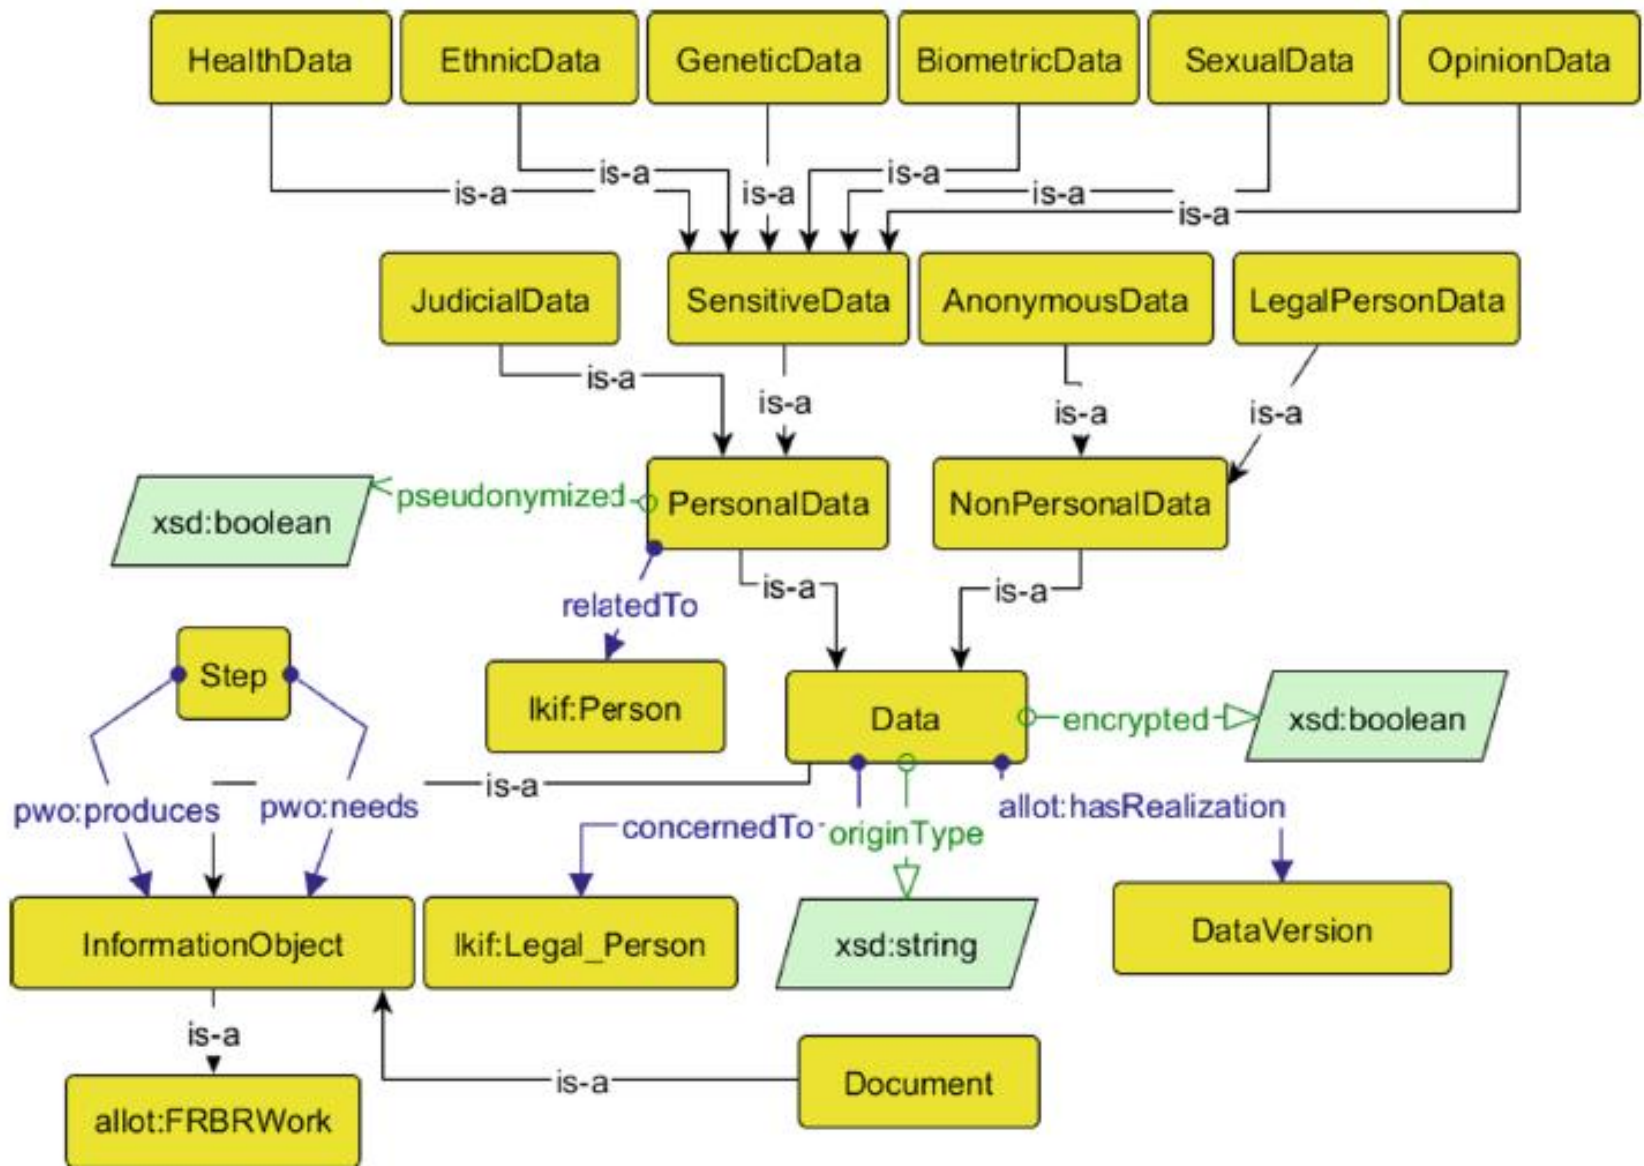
HealthData EthnicData GeneticData BiometricData SexualData OpinionData

is-a is-a is-a is-a is-a is-a

JudicialData SensitiveData AnonymousData LegalPersonData

is-a is-a is-a is-a

xsd:boolean pseudonymized PersonalData NonPersonalData

relatedTo is-a is-a

Step lkif:Person Data encrypted xsd:boolean

pwo:produces pwo:needs is-a allot:hasRealization

concernedTo originType

InformationObject lkif:Legal_Person xsd:string DataVersion

is-a

allot:FRBRWork is-a Document